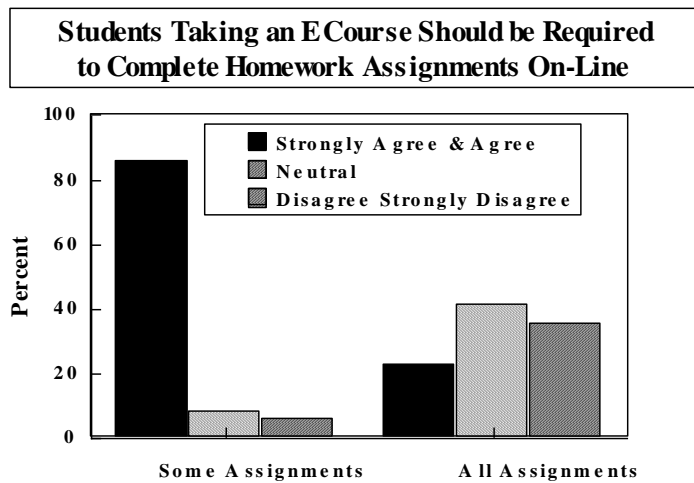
Students Taking an E Course Should be Required to Complete Homework Assignments On-Line

100
80
60
40
20
0

Percent

Strongly Agree & Agree
Neutral
Disagree Strongly Disagree

Some Assignments
All Assignments